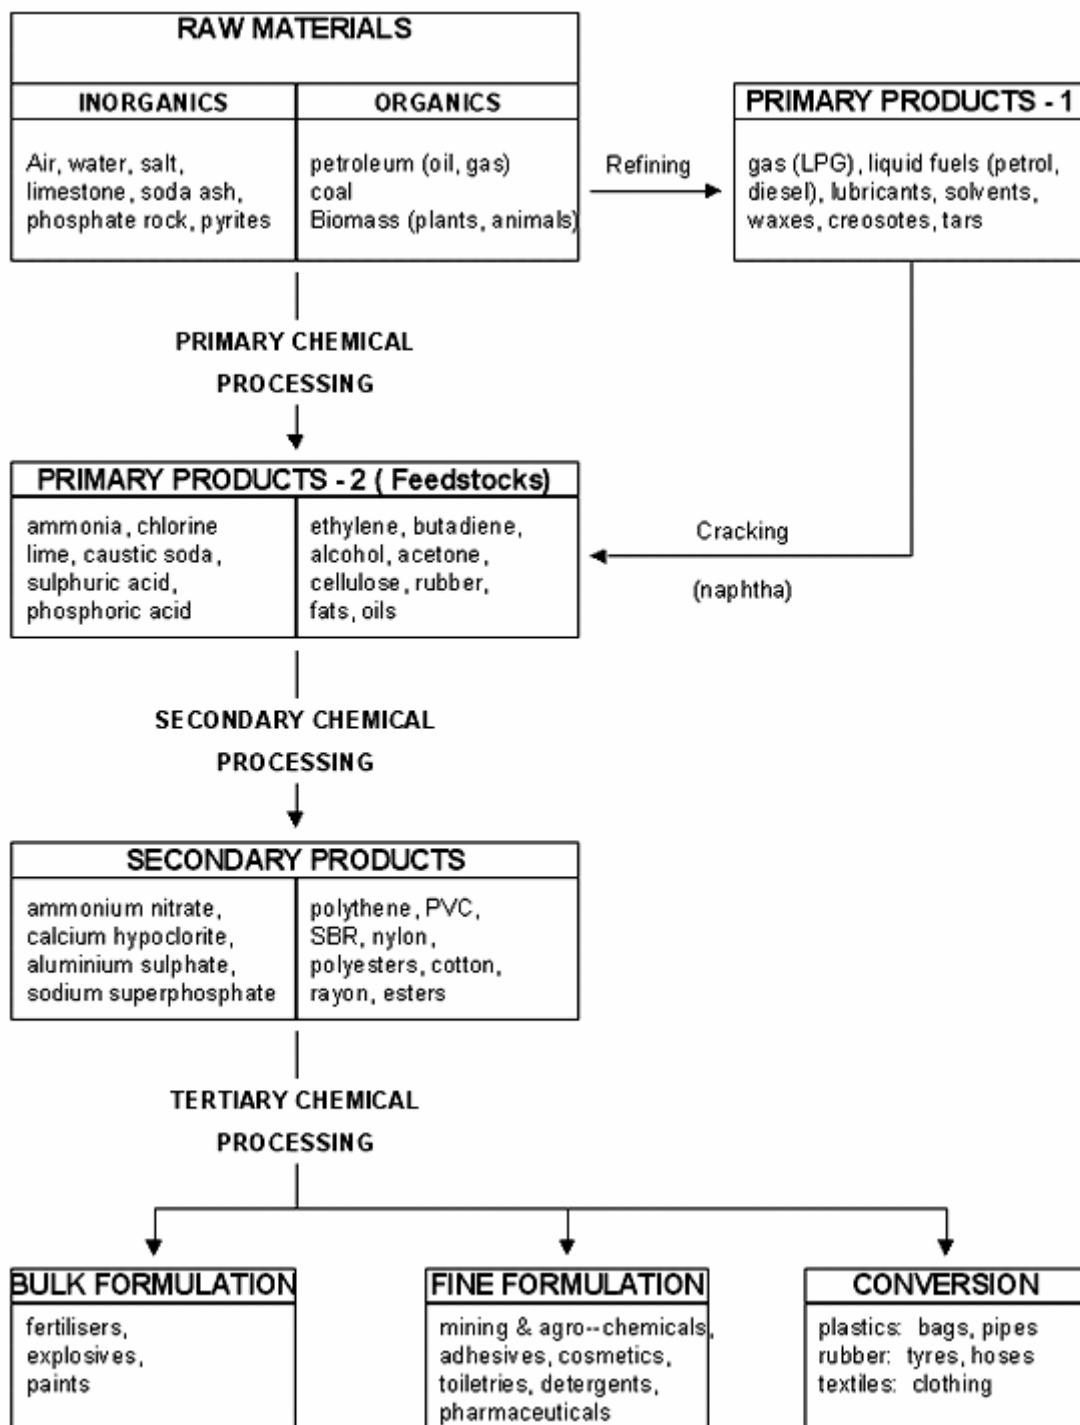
RAW MATERIALS

| INORGANICS | ORGANICS |
|---|---|
| Air, water, salt, limestone, soda ash, phosphate rock, pyrites | petroleum (oil, gas) coal Biomass (plants, animals) |

Refining

PRIMARY PRODUCTS - 1

gas (LPG), liquid fuels (petrol, diesel), lubricants, solvents, waxes, creosotes, tars

PRIMARY CHEMICAL PROCESSING

PRIMARY PRODUCTS - 2 ( Feedstocks)

| ammonia, chlorine lime, caustic soda, sulphuric acid, phosphoric acid | ethylene, butadiene, alcohol, acetone, cellulose, rubber, fats, oils |
|---|---|

Cracking

(naphtha)

SECONDARY CHEMICAL PROCESSING

SECONDARY PRODUCTS

| ammonium nitrate, calcium hypoclorite, aluminium sulphate, sodium superphosphate | polythene, PVC, SBR, nylon, polyesters, cotton, rayon, esters |
|---|---|

TERTIARY CHEMICAL PROCESSING

BULK FORMULATION

fertilisers, explosives, paints

FINE FORMULATION

mining & agro--chemicals, adhesives, cosmetics, toiletries, detergents, pharmaceuticals

CONVERSION

plastics: bags, pipes
rubber: tyres, hoses
textiles: clothing